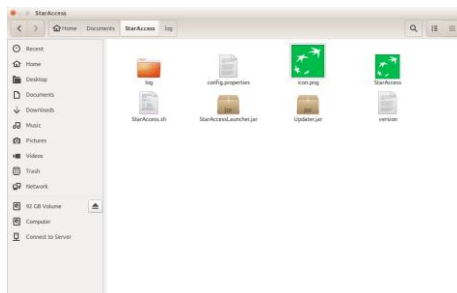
StarAccess

Home Documents StarAccess log

Recent
Home
Desktop
Documents
Downloads
Music
Pictures
Videos
Trash
Network

92 GB Volume
Computer
Connect to Server

log
config.properties
icon.png
StarAccess
StarAccess.sh
StarAccessLauncher.jar
Updater.jar
version